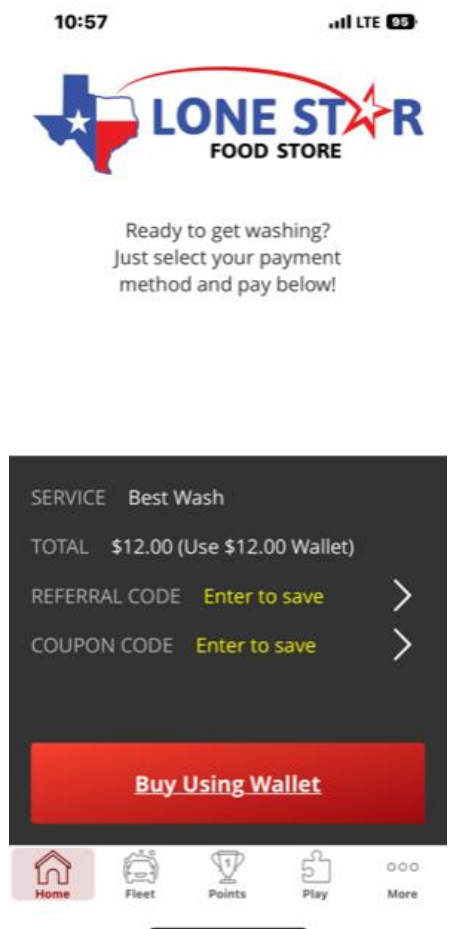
10:57

LTE 95

LONE STAR
FOOD STORE

Ready to get washing?
Just select your payment method and pay below!

SERVICE Best Wash

TOTAL $12.00 (Use $12.00 Wallet)

REFERRAL CODE Enter to save

COUPON CODE Enter to save

Buy Using Wallet

Home
Fleet
Points
Play
More